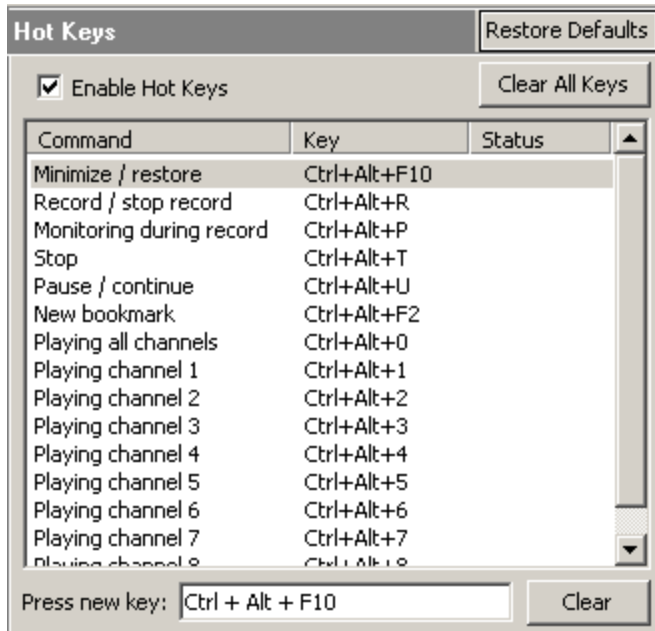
Hot Keys

Restore Defaults

☑ Enable Hot Keys

Clear All Keys

| Command | Key | Status |
|---|---|---|
| Minimize / restore | Ctrl+Alt+F10 | |
| Record / stop record | Ctrl+Alt+R | |
| Monitoring during record | Ctrl+Alt+P | |
| Stop | Ctrl+Alt+T | |
| Pause / continue | Ctrl+Alt+U | |
| New bookmark | Ctrl+Alt+F2 | |
| Playing all channels | Ctrl+Alt+0 | |
| Playing channel 1 | Ctrl+Alt+1 | |
| Playing channel 2 | Ctrl+Alt+2 | |
| Playing channel 3 | Ctrl+Alt+3 | |
| Playing channel 4 | Ctrl+Alt+4 | |
| Playing channel 5 | Ctrl+Alt+5 | |
| Playing channel 6 | Ctrl+Alt+6 | |
| Playing channel 7 | Ctrl+Alt+7 | |
| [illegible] | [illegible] | |

Press new key: Ctrl + Alt + F10

Clear